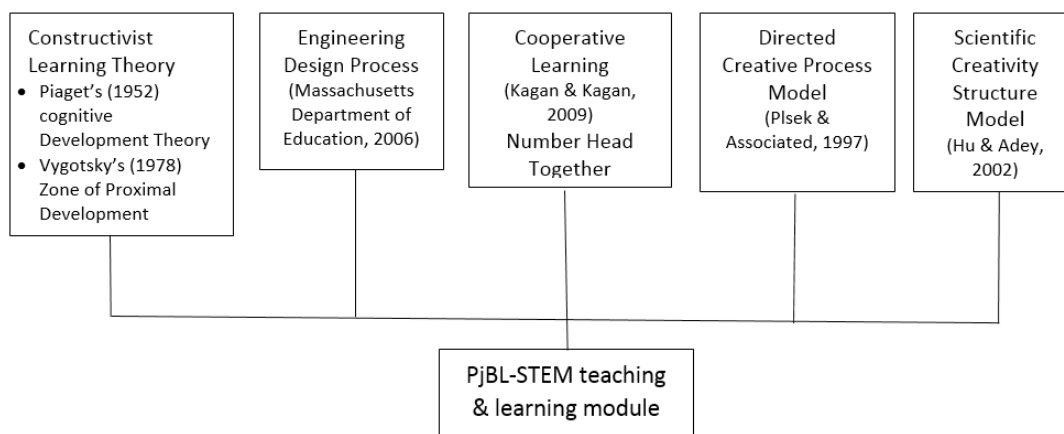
Constructivist Learning Theory
- Piaget's (1952) cognitive Development Theory
- Vygotsky's (1978) Zone of Proximal Development

Engineering Design Process
(Massachusetts Department of Education, 2006)

Cooperative Learning
(Kagan & Kagan, 2009)
Number Head Together

Directed Creative Process Model
(Plsek & Associated, 1997)

Scientific Creativity Structure Model
(Hu & Adey, 2002)

PjBL-STEM teaching & learning module